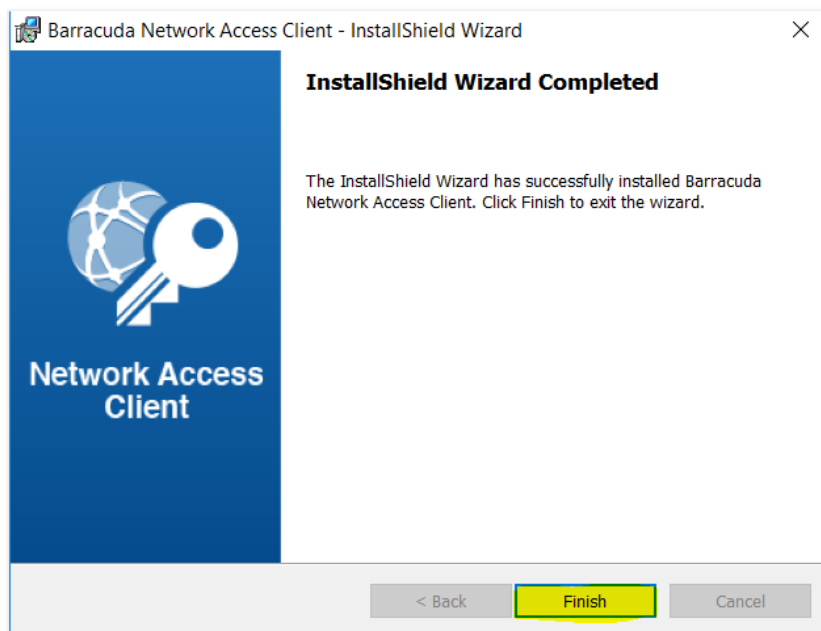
Barracuda Network Access Client - InstallShield Wizard

×

Network Access Client

InstallShield Wizard Completed

The InstallShield Wizard has successfully installed Barracuda Network Access Client. Click Finish to exit the wizard.

< Back

Finish

Cancel